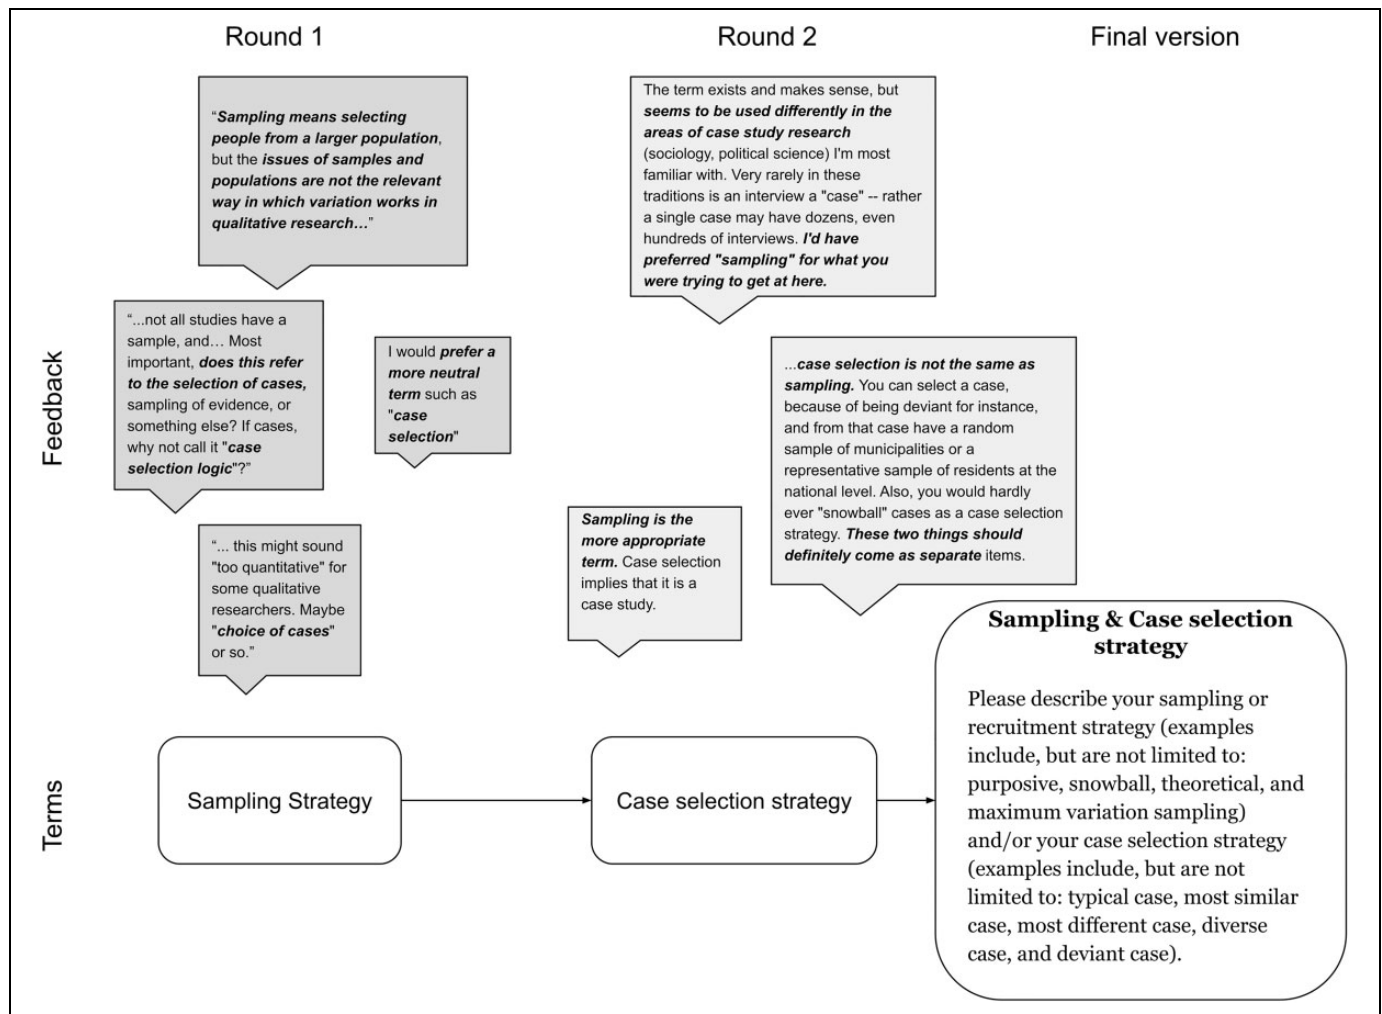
Round 1

Round 2

Final version

Feedback

"Sampling means selecting people from a larger population, but the issues of samples and populations are not the relevant way in which variation works in qualitative research…"

"...not all studies have a sample, and… Most important, does this refer to the selection of cases, sampling of evidence, or something else? If cases, why not call it "case selection logic"?"

I would prefer a more neutral term such as "case selection"

"... this might sound "too quantitative" for some qualitative researchers. Maybe "choice of cases" or so."

The term exists and makes sense, but seems to be used differently in the areas of case study research (sociology, political science) I'm most familiar with. Very rarely in these traditions is an interview a "case" -- rather a single case may have dozens, even hundreds of interviews. I'd have preferred "sampling" for what you were trying to get at here.

...case selection is not the same as sampling. You can select a case, because of being deviant for instance, and from that case have a random sample of municipalities or a representative sample of residents at the national level. Also, you would hardly ever "snowball" cases as a case selection strategy. These two things should definitely come as separate items.

Sampling is the more appropriate term. Case selection implies that it is a case study.

Terms

Sampling Strategy

Case selection strategy

Sampling & Case selection strategy

Please describe your sampling or recruitment strategy (examples include, but are not limited to: purposive, snowball, theoretical, and maximum variation sampling) and/or your case selection strategy (examples include, but are not limited to: typical case, most similar case, most different case, diverse case, and deviant case).